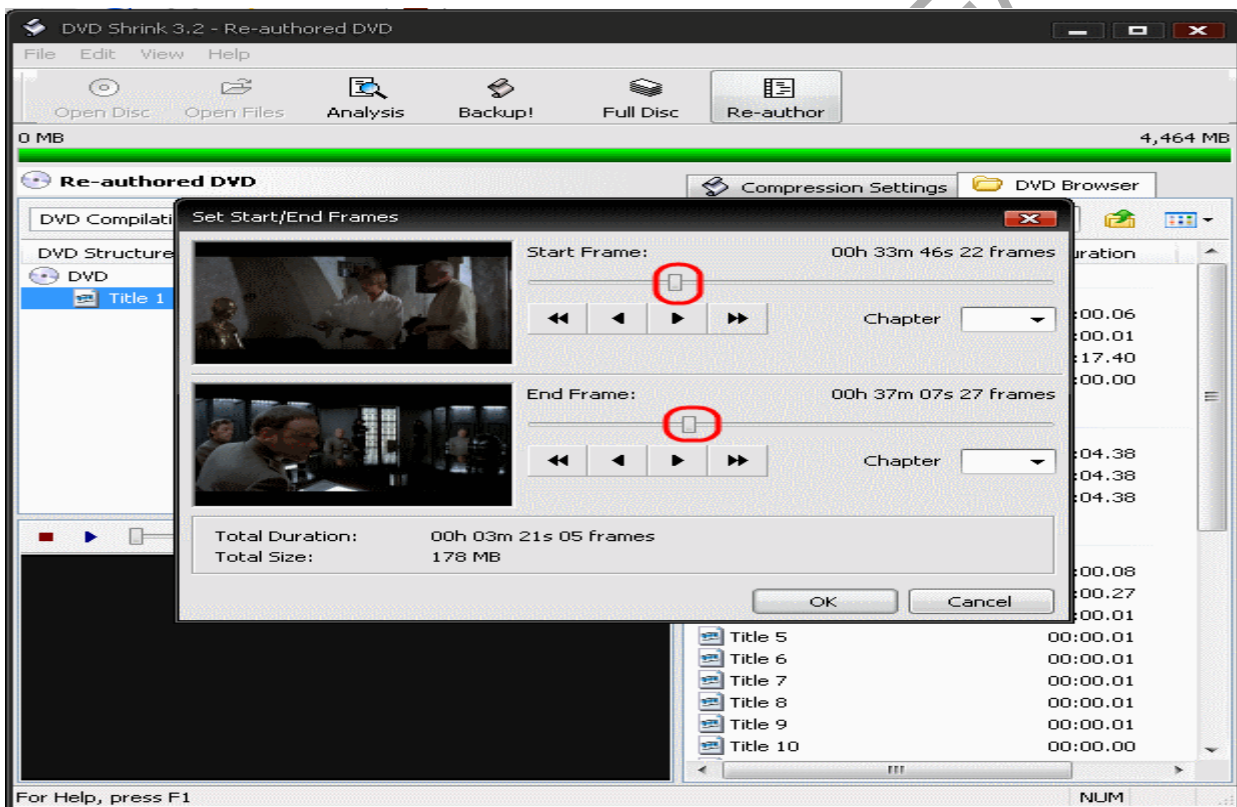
DVD Shrink 3.2 - Re-authored DVD

File Edit View Help

Open Disc Open Files Analysis Backup! Full Disc Re-author

0 MB 4,464 MB

Re-authored DVD

Compression Settings DVD Browser

DVD Compilati

DVD Structure

DVD

Title 1

Set Start/End Frames

Start Frame: 00h 33m 46s 22 frames

Chapter

End Frame: 00h 37m 07s 27 frames

Chapter

Total Duration: 00h 03m 21s 05 frames
Total Size: 178 MB

OK Cancel

uration

:00.06
:00.01
:17.40
:00.00

:04.38
:04.38
:04.38

:00.08
:00.27
:00.01

| | |
|---|---|
| Title 5 | 00:00.01 |
| Title 6 | 00:00.01 |
| Title 7 | 00:00.01 |
| Title 8 | 00:00.01 |
| Title 9 | 00:00.01 |
| Title 10 | 00:00.00 |

For Help, press F1 NUM